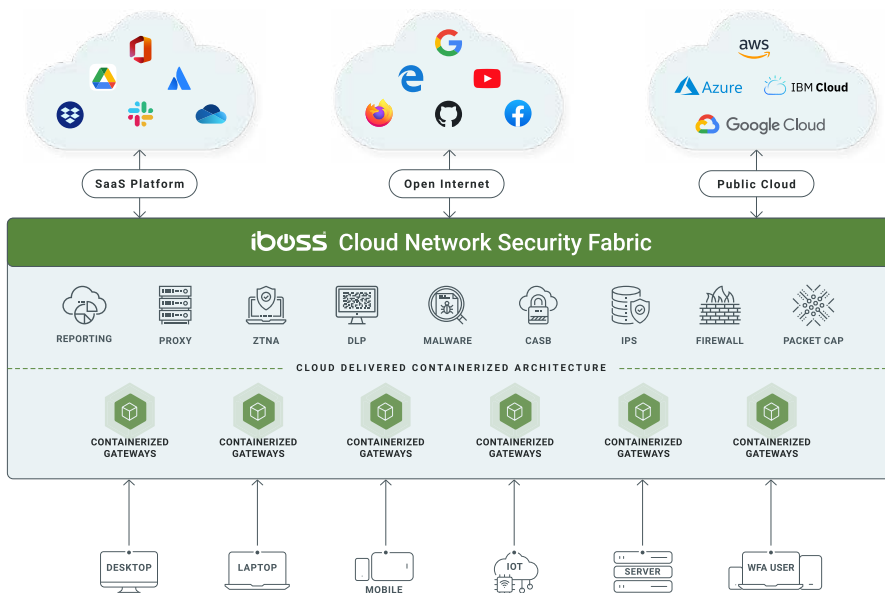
aws

Azure

IBM Cloud

Google Cloud

SaaS Platform

Open Internet

Public Cloud

iboss Cloud Network Security Fabric

REPORTING

PROXY

ZTNA

DLP

MALWARE

CASB

IPS

FIREWALL

PACKET CAP

CLOUD DELIVERED CONTAINERIZED ARCHITECTURE

CONTAINERIZED GATEWAYS

CONTAINERIZED GATEWAYS

CONTAINERIZED GATEWAYS

CONTAINERIZED GATEWAYS

CONTAINERIZED GATEWAYS

CONTAINERIZED GATEWAYS

DESKTOP

LAPTOP

MOBILE

IOT

SERVER

WFA USER